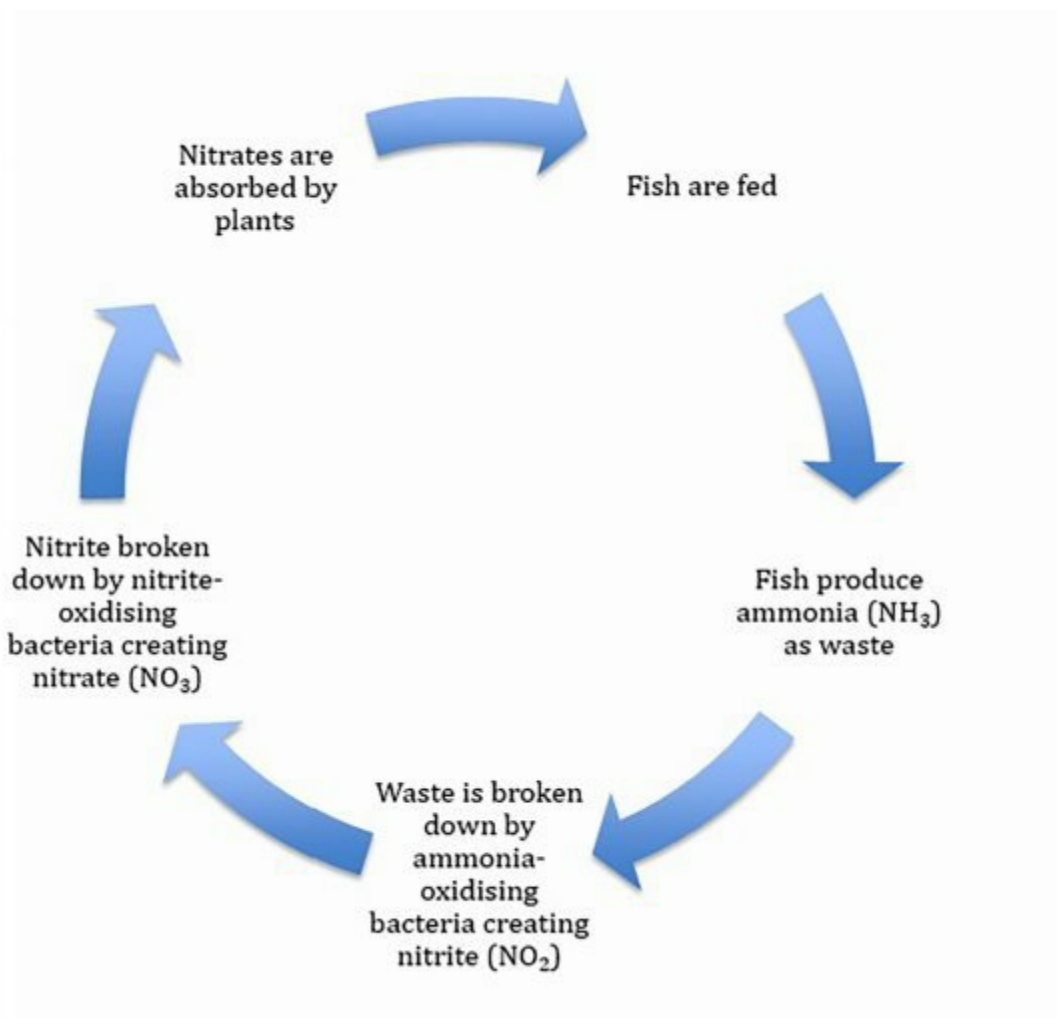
Nitrates are absorbed by plants

Fish are fed

Fish produce ammonia ($NH_3$) as waste

Waste is broken down by ammonia-oxidising bacteria creating nitrite ($NO_2$)

Nitrite broken down by nitrite-oxidising bacteria creating nitrate ($NO_3$)